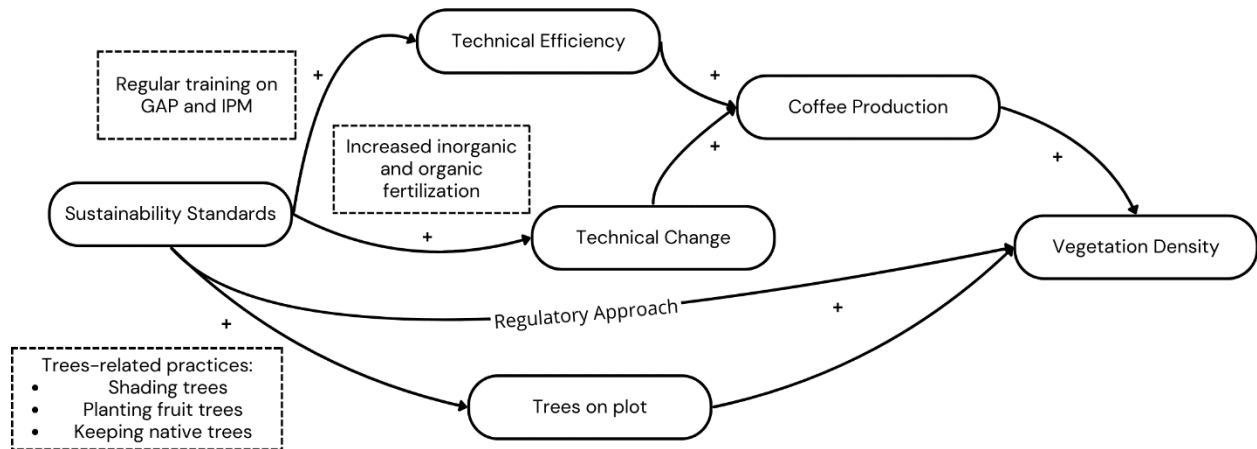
Regular training on GAP and IPM

+

Technical Efficiency

+

Coffee Production

Increased inorganic and organic fertilization

+

+

Sustainability Standards

+

Technical Change

Vegetation Density

Regulatory Approach

+

+

Trees-related practices:
- Shading trees
- Planting fruit trees
- Keeping native trees

Trees on plot